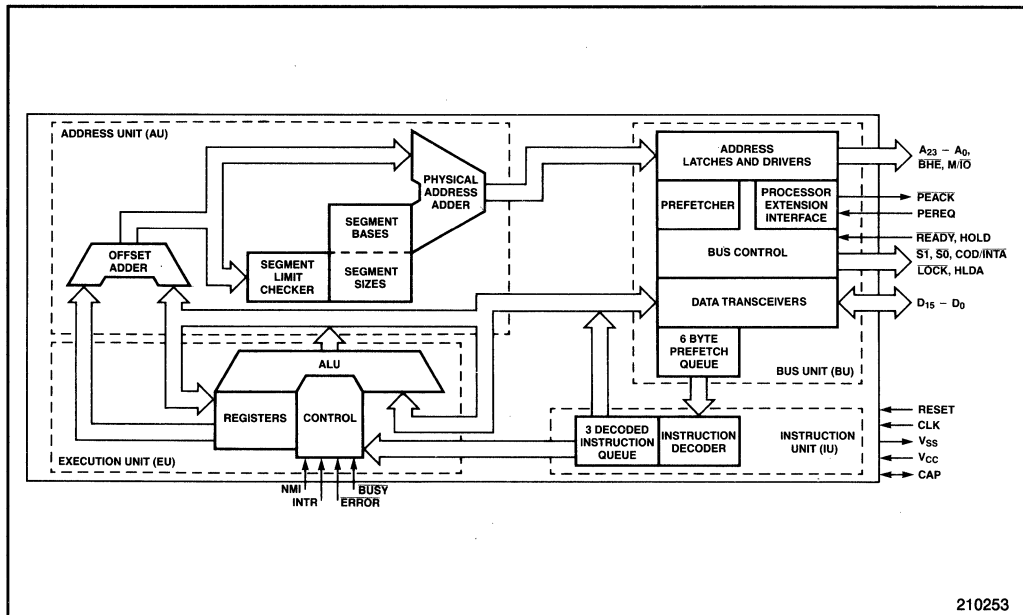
ADDRESS UNIT (AU)

PHYSICAL ADDRESS ADDER

SEGMENT BASES

OFFSET ADDER

SEGMENT LIMIT CHECKER

SEGMENT SIZES

ADDRESS LATCHES AND DRIVERS

$A_{23} - A_0$, $\overline{BHE}$, $M/\overline{IO}$

PREFETCHER

PROCESSOR EXTENSION INTERFACE

$\overline{PEACK}$

PEREQ

$\overline{READY}$, HOLD

BUS CONTROL

$\overline{S1}$, $\overline{S0}$, COD/$\overline{INTA}$

$\overline{LOCK}$, HLDA

DATA TRANSCEIVERS

$D_{15} - D_0$

6 BYTE PREFETCH QUEUE

BUS UNIT (BU)

ALU

REGISTERS

CONTROL

EXECUTION UNIT (EU)

NMI

INTR

$\overline{BUSY}$

$\overline{ERROR}$

3 DECODED INSTRUCTION QUEUE

INSTRUCTION DECODER

INSTRUCTION UNIT (IU)

RESET

CLK

$V_{SS}$

$V_{CC}$

CAP

210253